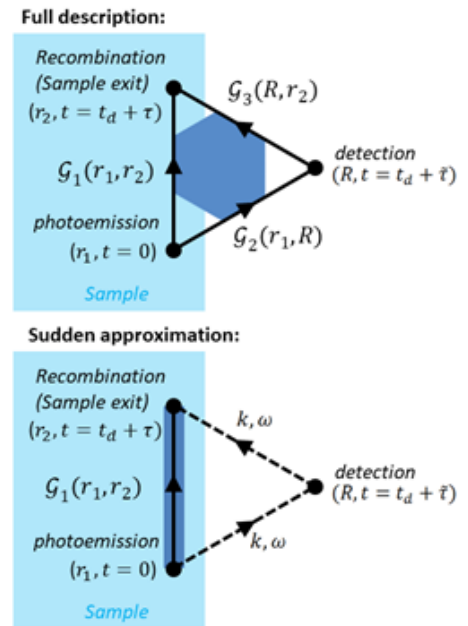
Full description:

Recombination (Sample exit) $(r_2, t = t_d + \tau)$

$\mathcal{G}_3(R, r_2)$

$\mathcal{G}_1(r_1, r_2)$

detection $(R, t = t_d + \tilde{\tau})$

photoemission $(r_1, t = 0)$

$\mathcal{G}_2(r_1, R)$

Sample

Sudden approximation:

Recombination (Sample exit) $(r_2, t = t_d + \tau)$

$k, \omega$

$\mathcal{G}_1(r_1, r_2)$

detection $(R, t = t_d + \tilde{\tau})$

$k, \omega$

photoemission $(r_1, t = 0)$

Sample